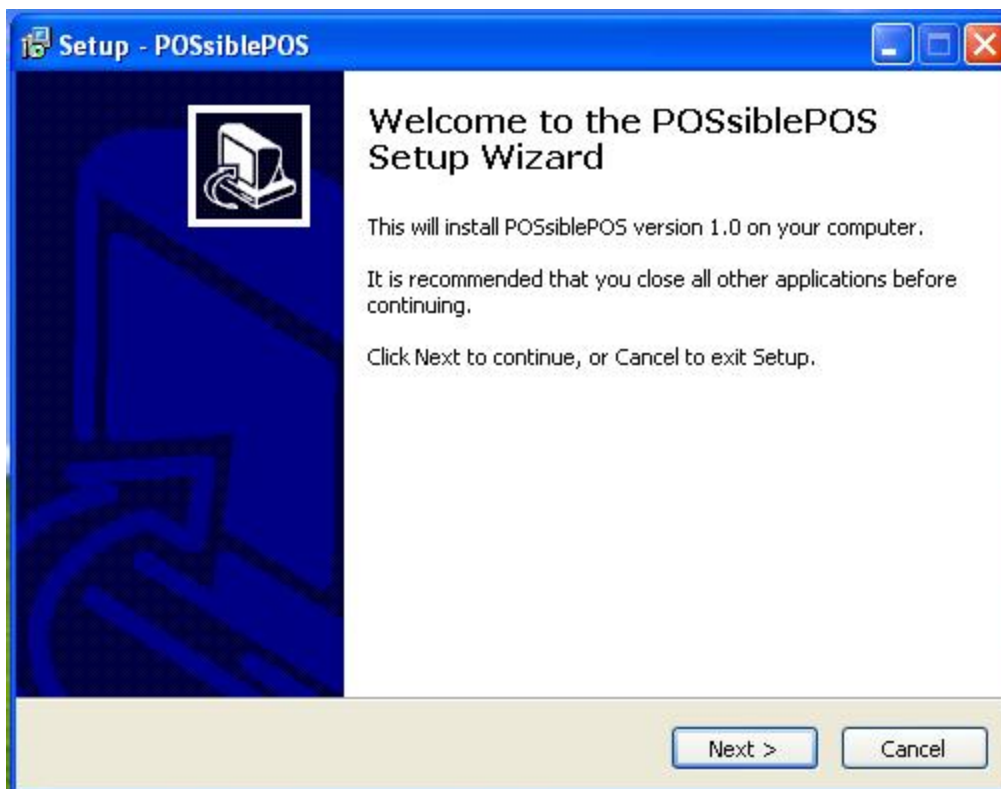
Setup - POSsiblePOS

Welcome to the POSsiblePOS Setup Wizard

This will install POSsiblePOS version 1.0 on your computer.

It is recommended that you close all other applications before continuing.

Click Next to continue, or Cancel to exit Setup.

Next >

Cancel